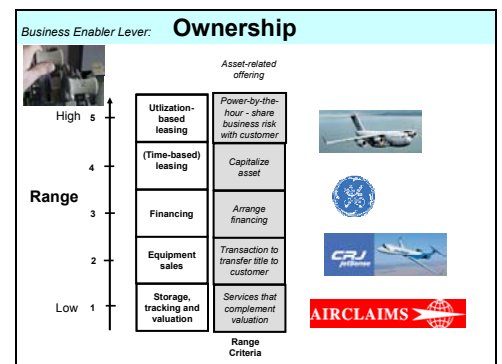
Business Enabler Lever: Ownership

Asset-related offering

High 5

4

Range

3

2

Low 1

Utilization-based leasing

(Time-based) leasing

Financing

Equipment sales

Storage, tracking and valuation

Power-by-the-hour - share business risk with customer

Capitalize asset

Arrange financing

Transaction to transfer title to customer

Services that complement valuation

Range Criteria

CRJ

AIRCLAIMS